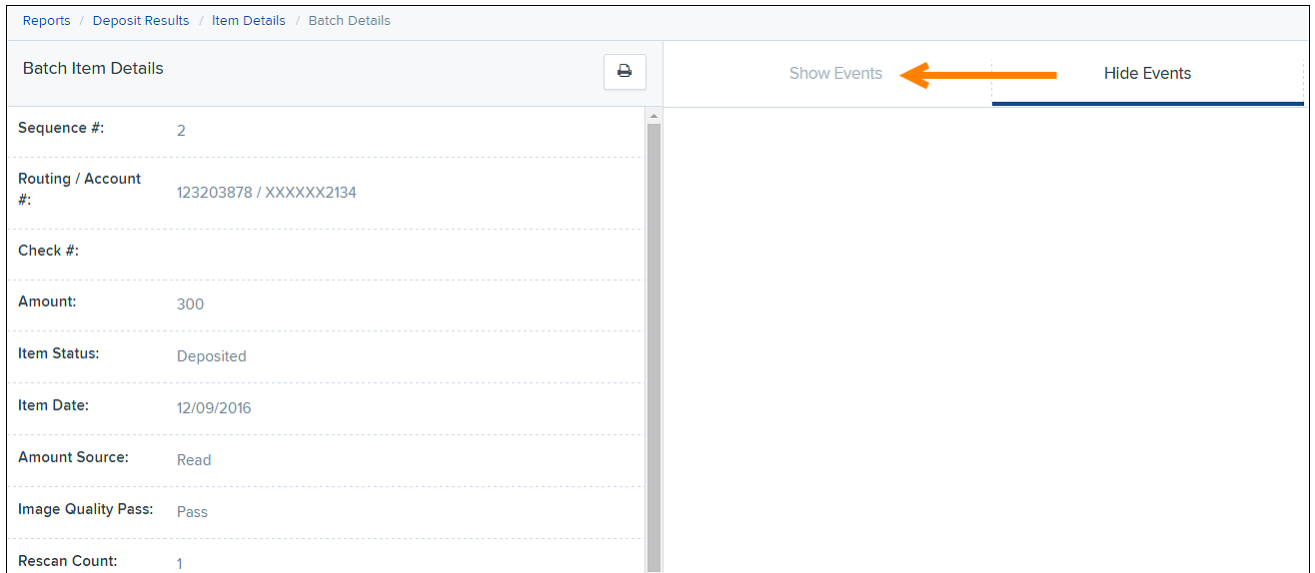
Reports / Deposit Results / Item Details / Batch Details

Batch Item Details

Show Events

Hide Events

| | |
|---|---|
| Sequence #: | 2 |
| Routing / Account #: | 123203878 / XXXXXX2134 |
| Check #: | |
| Amount: | 300 |
| Item Status: | Deposited |
| Item Date: | 12/09/2016 |
| Amount Source: | Read |
| Image Quality Pass: | Pass |
| Rescan Count: | 1 |